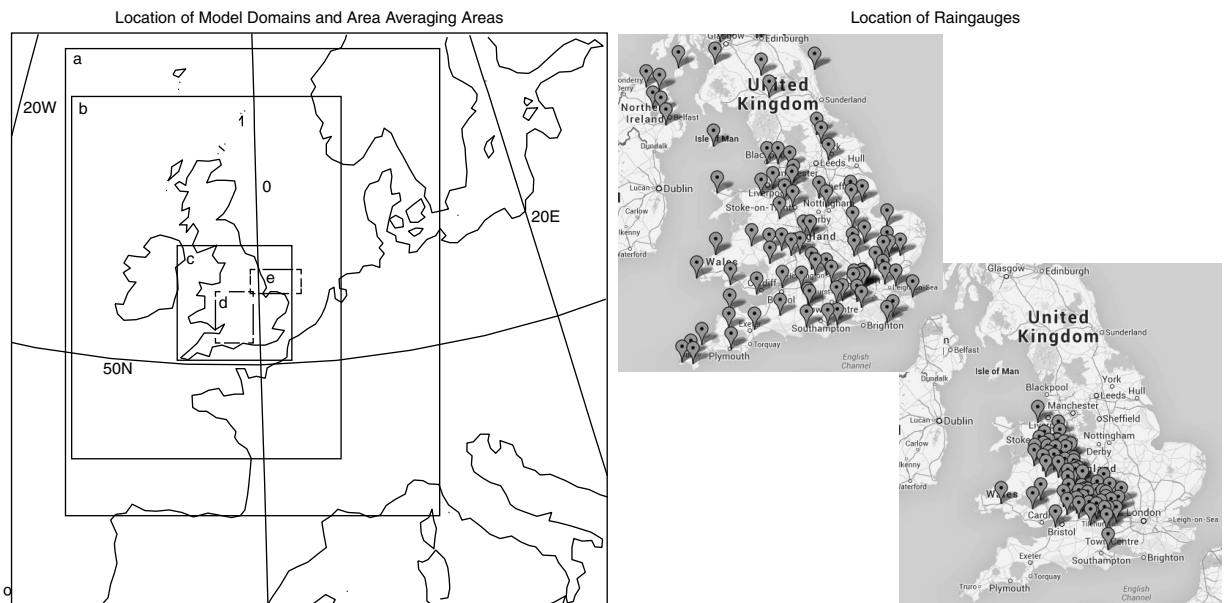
Location of Model Domains and Area Averaging Areas

a
b
20W
1
0
20E
c
e
d
50N
o

Location of Raingauges

Glasgow
Edinburgh
United Kingdom
Sunderland
Northern Ireland
Belfast
Isle of Man
Dundalk
Blackpool
Leeds
Hull
Dublin
Liverpool
Manchester
Sheffield
Carlow
Stoke-on-Trent
Nottingham
Derby
Waterford
England
Wales
Cardiff
Bristol
Leigh-on-Sea
Exeter
Southampton
Town Centre
Brighton
Torquay
Plymouth
English Channel

Glasgow
Edinburgh
United Kingdom
Sunderland
Belfast
Isle of Man
Dundalk
Blackpool
York
Manchester
Leeds
Lucan
Dublin
Sheffield
Carlow
Stoke
Nottingham
Derby
Ilkenny
England
Waterford
Wales
Cardiff
Bristol
London
Leigh-on-Sea
Exeter
Town Centre
Southampton
Brighton
Truro
Plymouth
English Channel